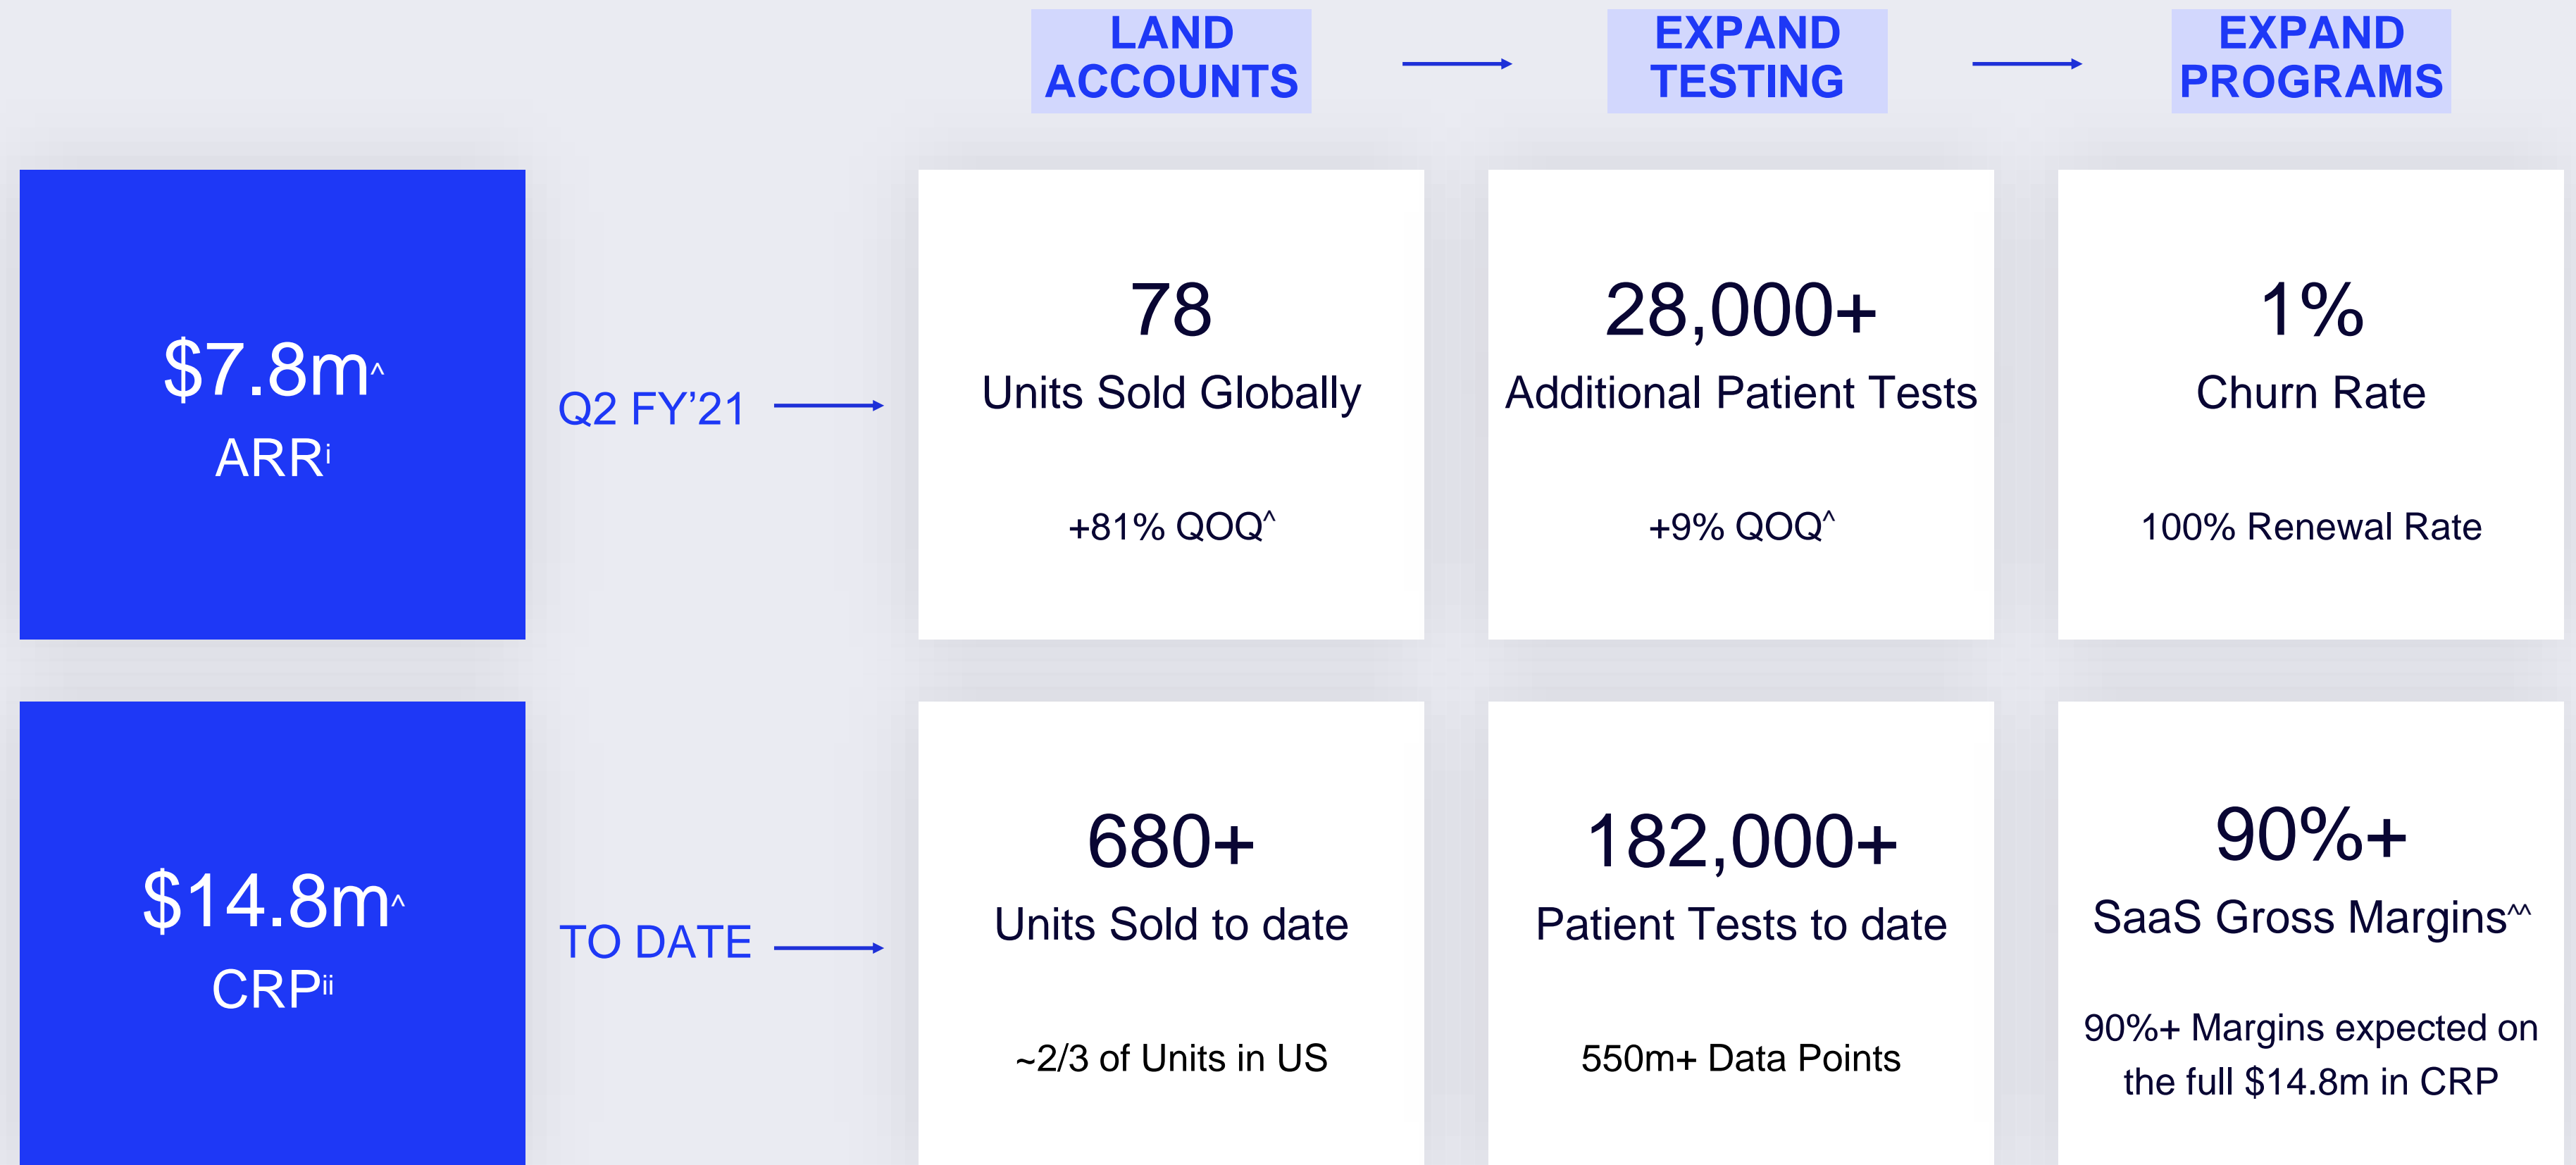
LAND ACCOUNTS

EXPAND TESTING

EXPAND PROGRAMS

$7.8m^
ARR$^{i}$

Q2 FY'21

78
Units Sold Globally

+81% QOQ^

28,000+
Additional Patient Tests

+9% QOQ^

1%
Churn Rate

100% Renewal Rate

$14.8m^
CRP$^{ii}$

TO DATE

680+
Units Sold to date

~2/3 of Units in US

182,000+
Patient Tests to date

550m+ Data Points

90%+
SaaS Gross Margins^^

90%+ Margins expected on the full $14.8m in CRP